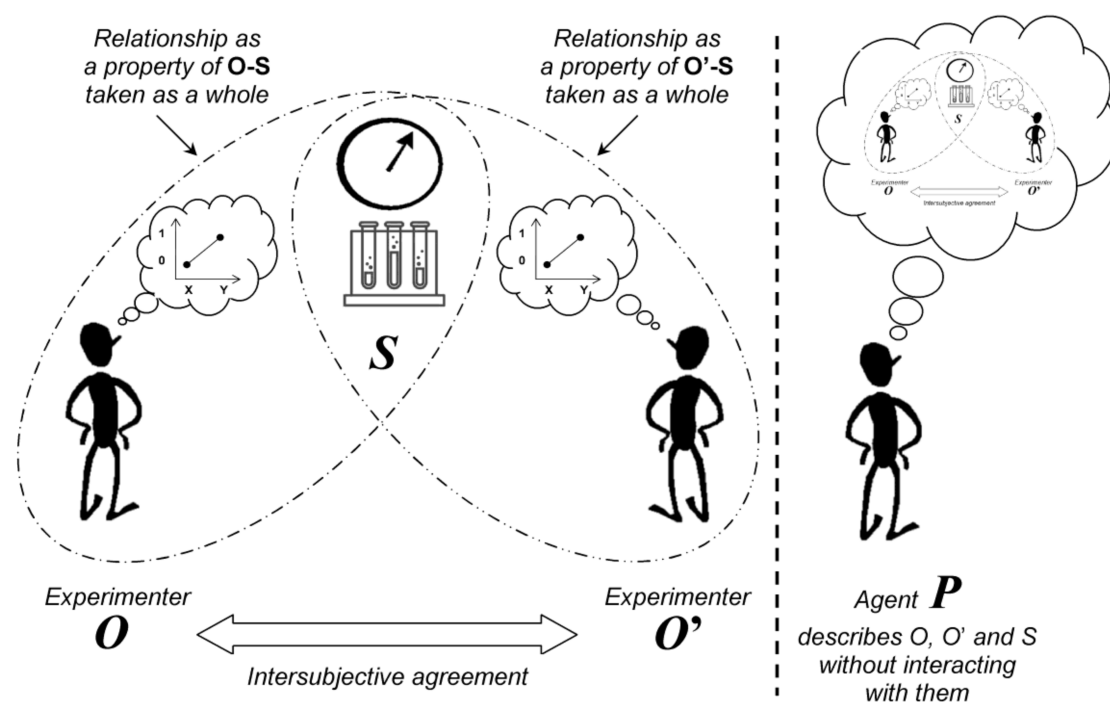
Relationship as a property of **O-S** taken as a whole

Relationship as a property of **O'-S** taken as a whole

1
0
X Y

S

1
0
X Y

S

Experimenter
O

Intersubjective agreement

Experimenter
O'

Experimenter
O

Intersubjective agreement

Experimenter
O'

Agent P
describes O, O' and S without interacting with them